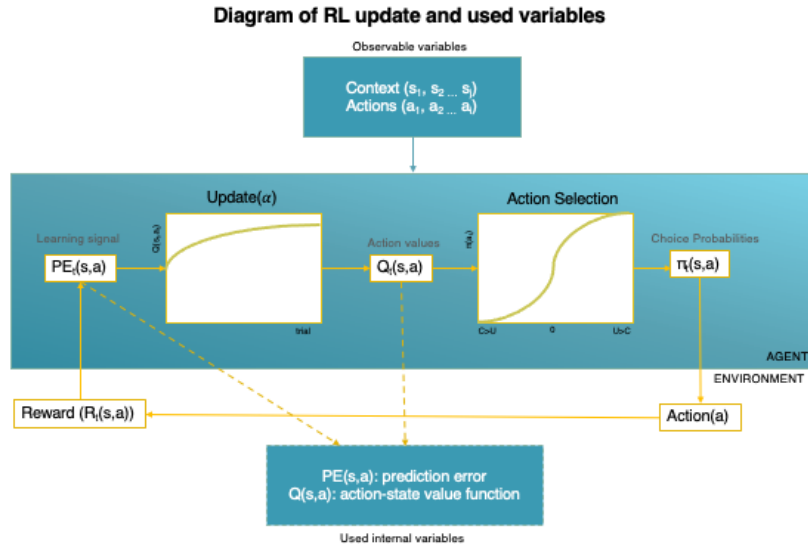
Diagram of RL update and used variables

Observable variables

Context ($s_1$, $s_2$ ... $s_i$)
Actions ($a_1$, $a_2$ ... $a_i$)

Update($\alpha$)

Action Selection

Learning signal

$PE_t$(s,a)

Q(s,a)

trial

Action values

$Q_t$(s,a)

π(a)

C>U

0

U>C

Choice Probabilities

$\pi_t$(s,a)

AGENT

ENVIRONMENT

Reward ($R_t$(s,a))

Action(a)

PE(s,a): prediction error
Q(s,a): action-state value function

Used internal variables